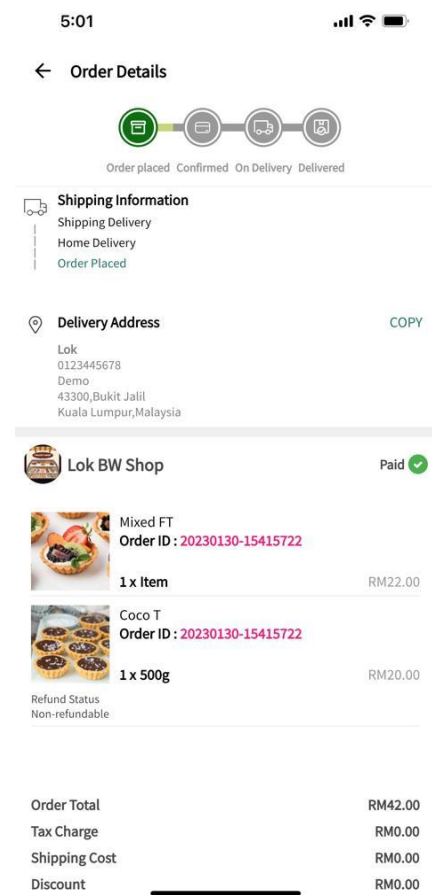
5:01

← Order Details

Order placed Confirmed On Delivery Delivered

Shipping Information
Shipping Delivery
Home Delivery
Order Placed

Delivery Address
COPY
Lok
0123445678
Demo
43300,Bukit Jalil
Kuala Lumpur,Malaysia

Lok BW Shop
Paid

Mixed FT
Order ID : 20230130-15415722
1 x Item
RM22.00

Coco T
Order ID : 20230130-15415722
1 x 500g
RM20.00

Refund Status
Non-refundable

| | |
|---|---|
| Order Total | RM42.00 |
| Tax Charge | RM0.00 |
| Shipping Cost | RM0.00 |
| Discount | RM0.00 |